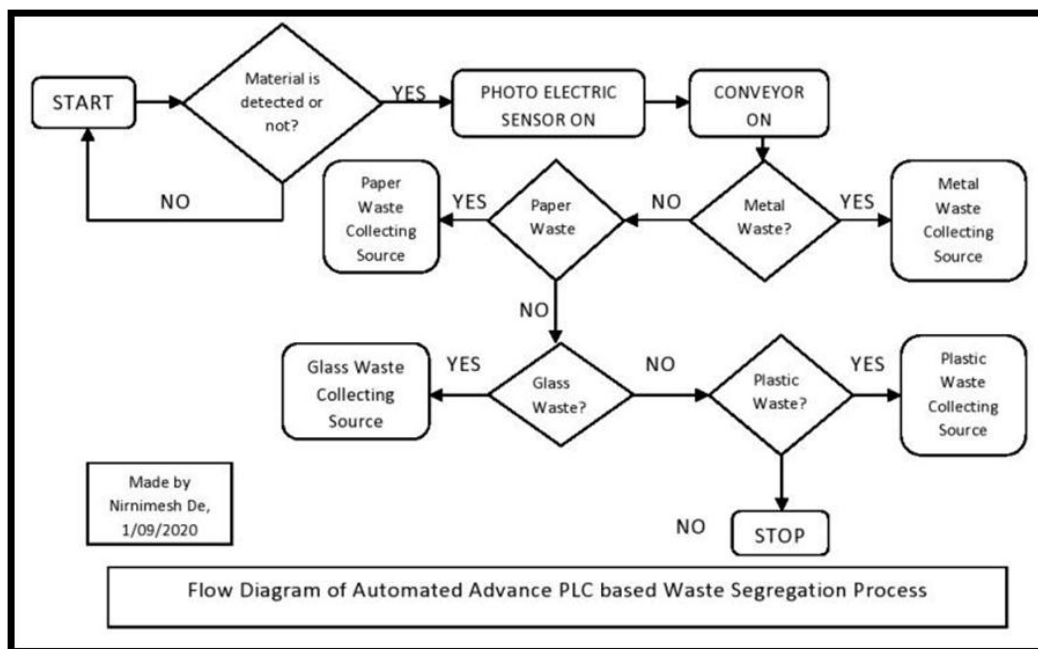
START

Material is detected or not?

YES

PHOTO ELECTRIC SENSOR ON

CONVEYOR ON

NO

Paper Waste Collecting Source

YES

Paper Waste

NO

Metal Waste?

YES

Metal Waste Collecting Source

NO

Glass Waste Collecting Source

YES

Glass Waste?

NO

Plastic Waste?

YES

Plastic Waste Collecting Source

Made by Nirnimesh De, 1/09/2020

NO

STOP

Flow Diagram of Automated Advance PLC based Waste Segregation Process